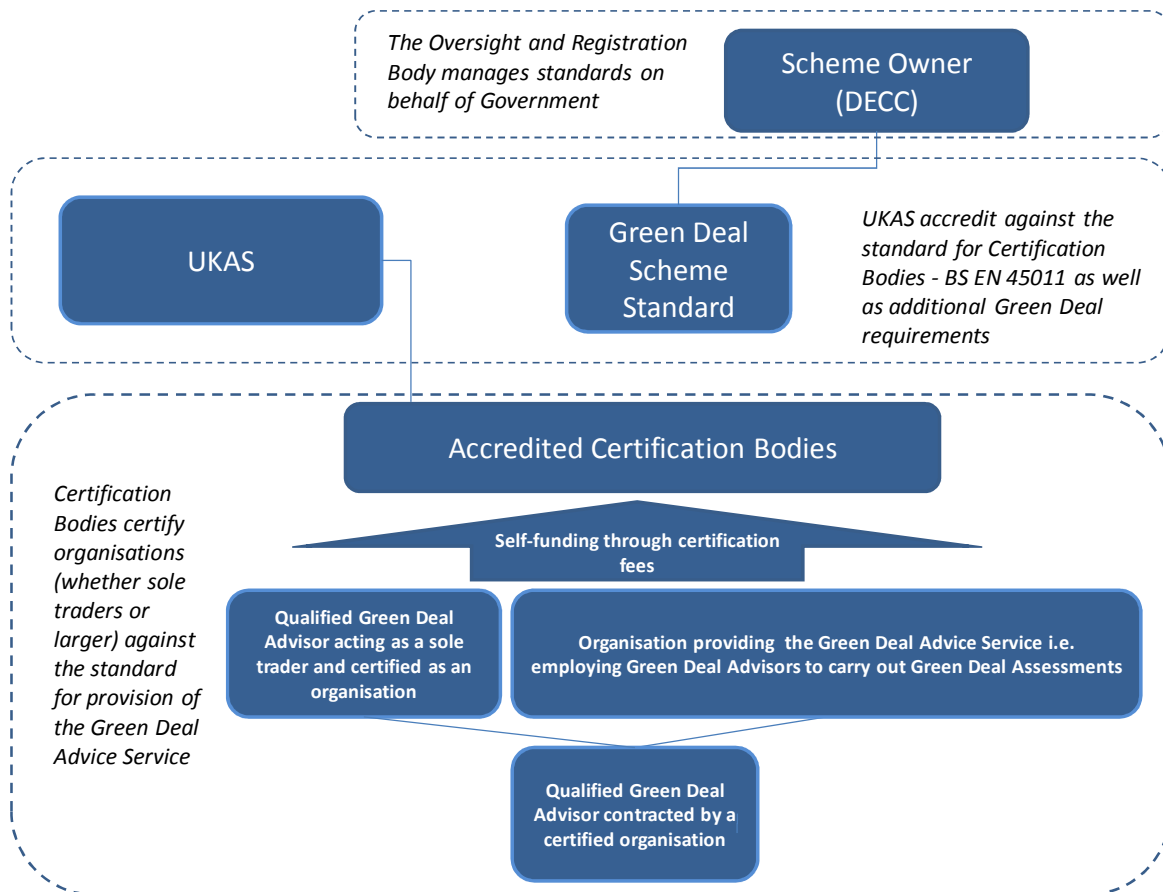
The Oversight and Registration Body manages standards on behalf of Government

Scheme Owner (DECC)

UKAS

Green Deal Scheme Standard

UKAS accredit against the standard for Certification Bodies - BS EN 45011 as well as additional Green Deal requirements

Accredited Certification Bodies

Certification Bodies certify organisations (whether sole traders or larger) against the standard for provision of the Green Deal Advice Service

Self-funding through certification fees

Qualified Green Deal Advisor acting as a sole trader and certified as an organisation

Organisation providing the Green Deal Advice Service i.e. employing Green Deal Advisors to carry out Green Deal Assessments

Qualified Green Deal Advisor contracted by a certified organisation